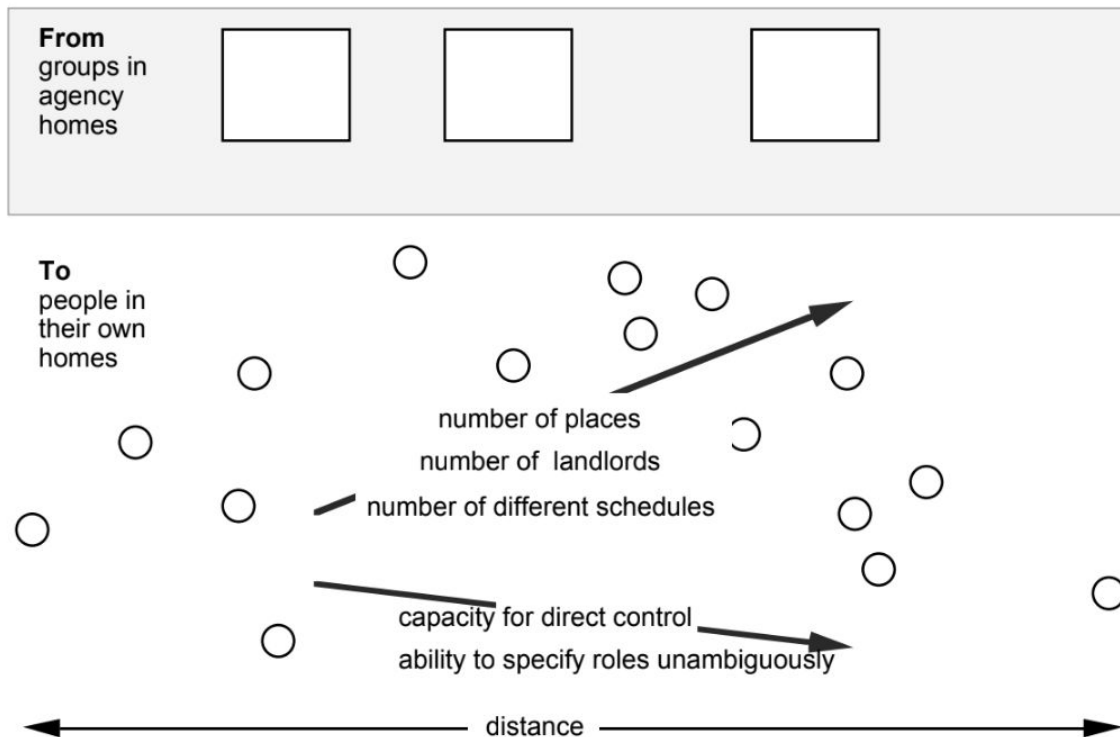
**From**
groups in agency homes

**To**
people in their own homes

number of places
number of landlords
number of different schedules

capacity for direct control
ability to specify roles unambiguously

distance